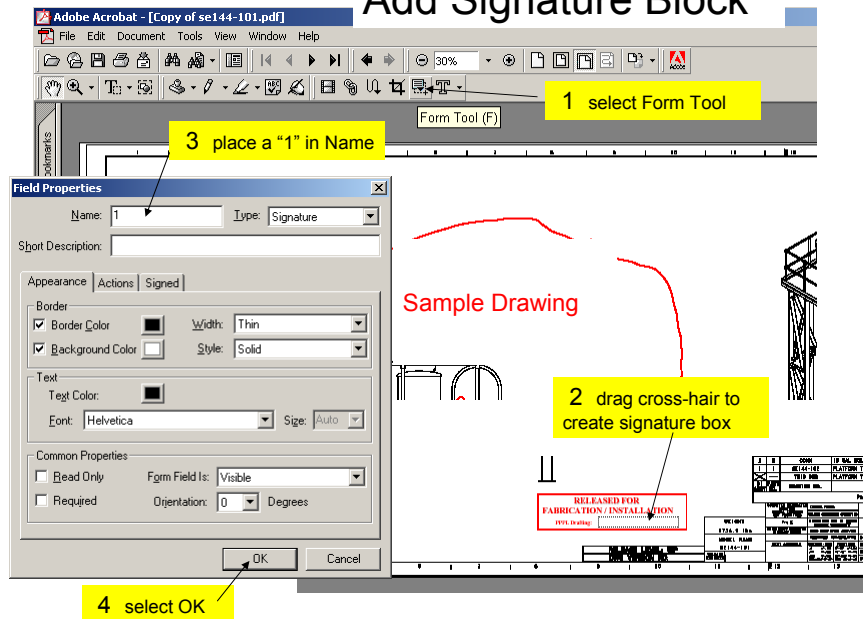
Add Signature Block

Adobe Acrobat - [Copy of se144-101.pdf]

File Edit Document Tools View Window Help

30%

1 select Form Tool

Form Tool (F)

3 place a "1" in Name

Bookmarks

Field Properties

Name: 1

Type: Signature

Short Description:

Appearance Actions Signed

Border

Border Color

Width: Thin

Background Color

Style: Solid

Text

Text Color:

Font: Helvetica

Size: Auto

Common Properties

Read Only

Form Field Is: Visible

Required

Orientation: 0 Degrees

OK

Cancel

Sample Drawing

2 drag cross-hair to create signature box

RELEASED FOR FABRICATION / INSTALLATION

4 select OK